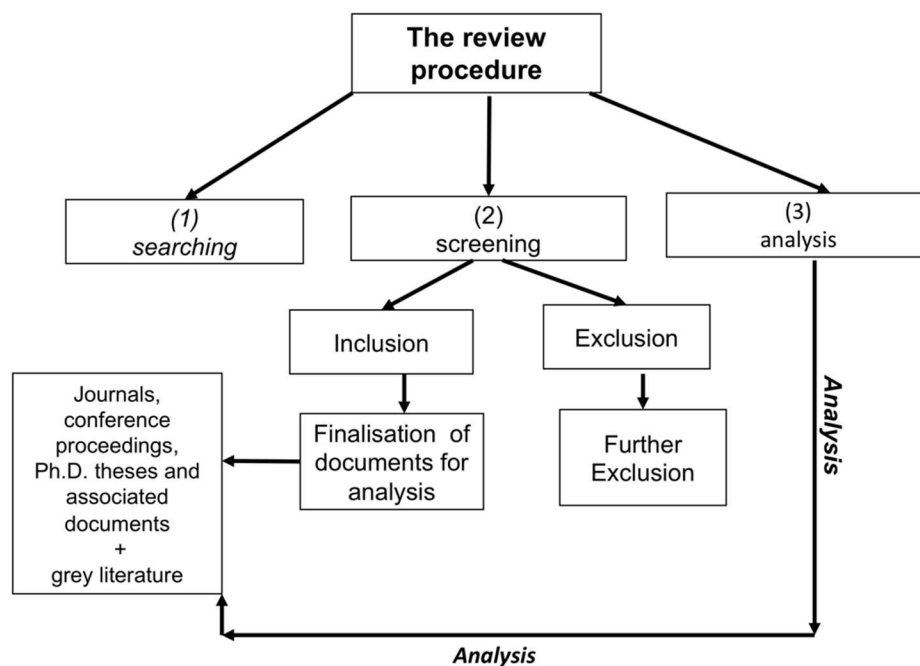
The review procedure

(1)
searching

(2)
screening

(3)
analysis

Inclusion

Exclusion

Journals, conference proceedings, Ph.D. theses and associated documents
+
grey literature

Finalisation of documents for analysis

Further Exclusion

Analysis

Analysis